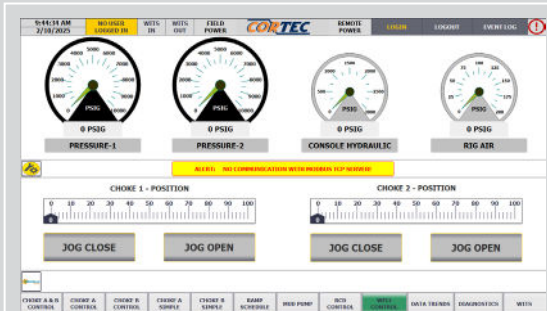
9:44:14 AM 2/18/2025 | NO USER LOGGED IN | WITS IN | WITS OUT | FIELD POWER | CORTEC | REMOTE POWER | LOGIN | LOGOUT | EVENT LOG

PSIG
0 PSIG
PRESSURE-1

PSIG
0 PSIG
PRESSURE-2

PSIG
0 PSIG
CONSOLE HYDRAULIC

PSIG
0 PSIG
RIG AIR

ALERT: NO COMMUNICATION WITH MODBUS TCP SERVER!

CHOKE 1 - POSITION
0 10 20 30 40 50 60 70 80 90 100
0
JOG CLOSE
JOG OPEN

CHOKE 2 - POSITION
0 10 20 30 40 50 60 70 80 90 100
0
JOG CLOSE
JOG OPEN

CHOKE A & B CONTROL | CHOKE A CONTROL | CHOKE B CONTROL | CHOKE A SIMPLE | CHOKE B SIMPLE | RAMP SCHEDULE | MUD PUMP | BOP CONTROL | WELL CONTROL | DATA TRENDS | DIAGNOSTICS | WITS